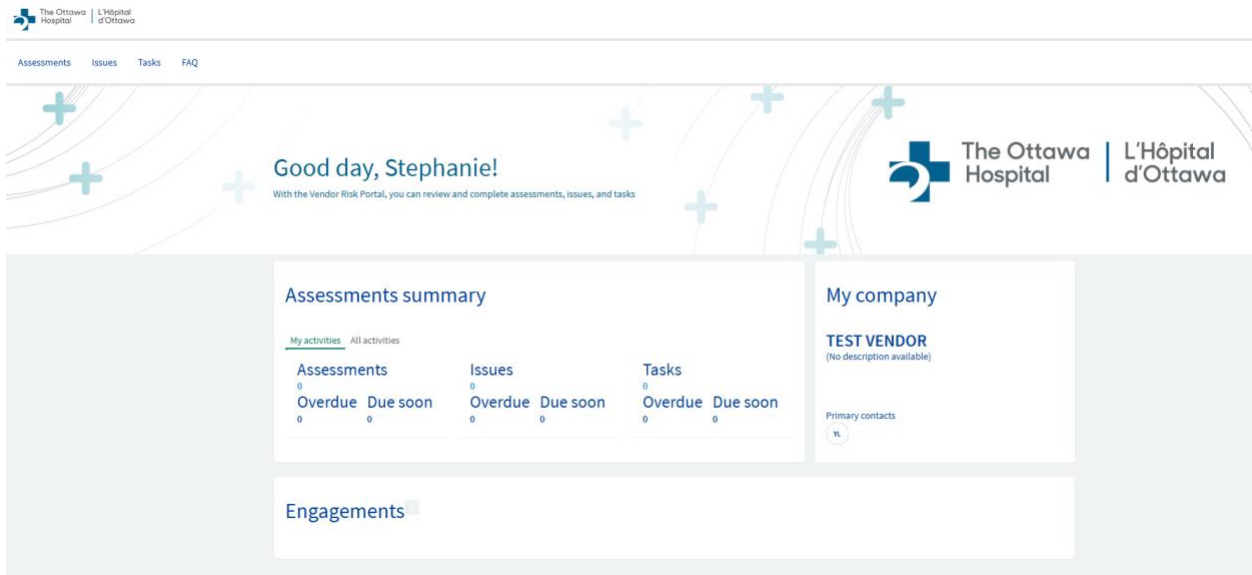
The Ottawa Hospital | L'Hôpital d'Ottawa

Assessments Issues Tasks FAQ

Good day, Stephanie!

With the Vendor Risk Portal, you can review and complete assessments, issues, and tasks

The Ottawa Hospital | L'Hôpital d'Ottawa

Assessments summary

My activities All activities

Assessments
0
Overdue Due soon
0 0

Issues
0
Overdue Due soon
0 0

Tasks
0
Overdue Due soon
0 0

My company

TEST VENDOR
(No description available)

Primary contacts
YL

Engagements